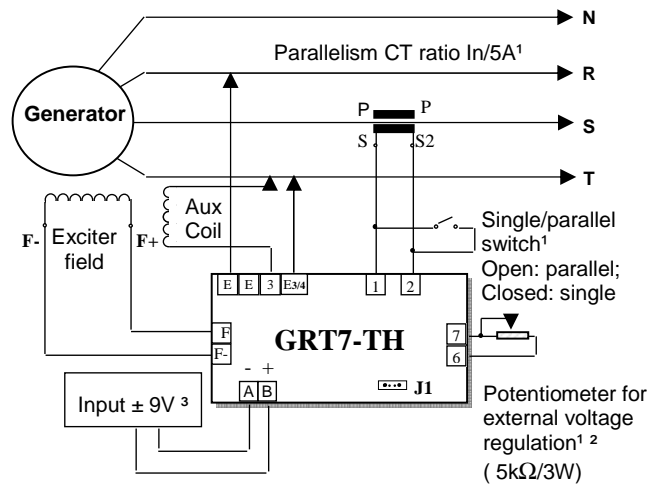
N

Parallelism CT ratio In/5A¹

R

Generator

P P
S S2

S

T

Aux Coil

F- Exciter field F+

Single/parallel switch¹
Open: parallel;
Closed: single

E E 3 E3/4 1 2

F
F-

GRT7-TH

7
6

- +
A B

J1

Input ± 9V ³

Potentiometer for external voltage regulation¹ ²
( 5k$\Omega$/3W)